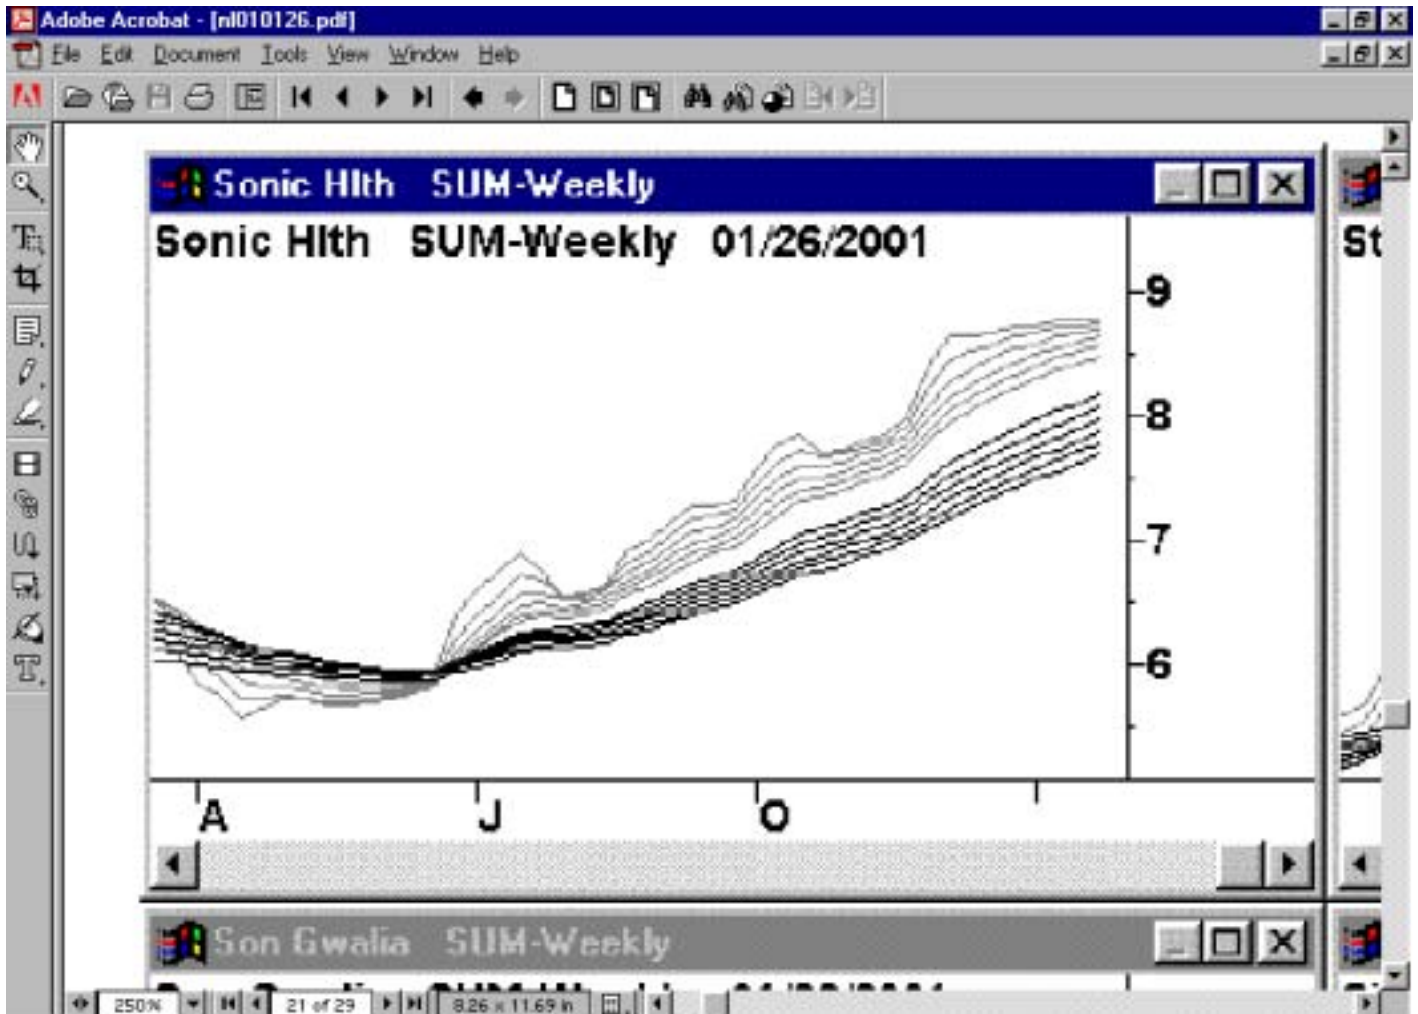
Adobe Acrobat - [nl010126.pdf]

File Edit Document Tools View Window Help

Sonic Hlth SUM-Weekly

Sonic Hlth SUM-Weekly 01/26/2001

9

8

7

6

A

J

O

St

Son Gwalia SUM-Weekly

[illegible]

250%

21 of 29

8.26 x 11.69 in